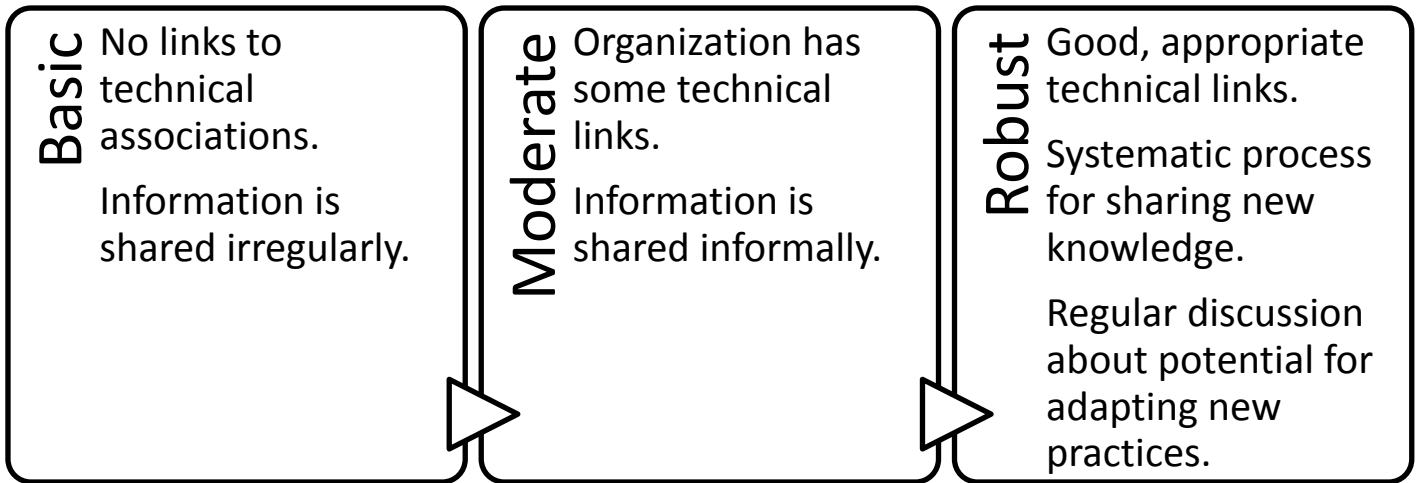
Basic

No links to technical associations.

Information is shared irregularly.

Moderate

Organization has some technical links.

Information is shared informally.

Robust

Good, appropriate technical links.

Systematic process for sharing new knowledge.

Regular discussion about potential for adapting new practices.